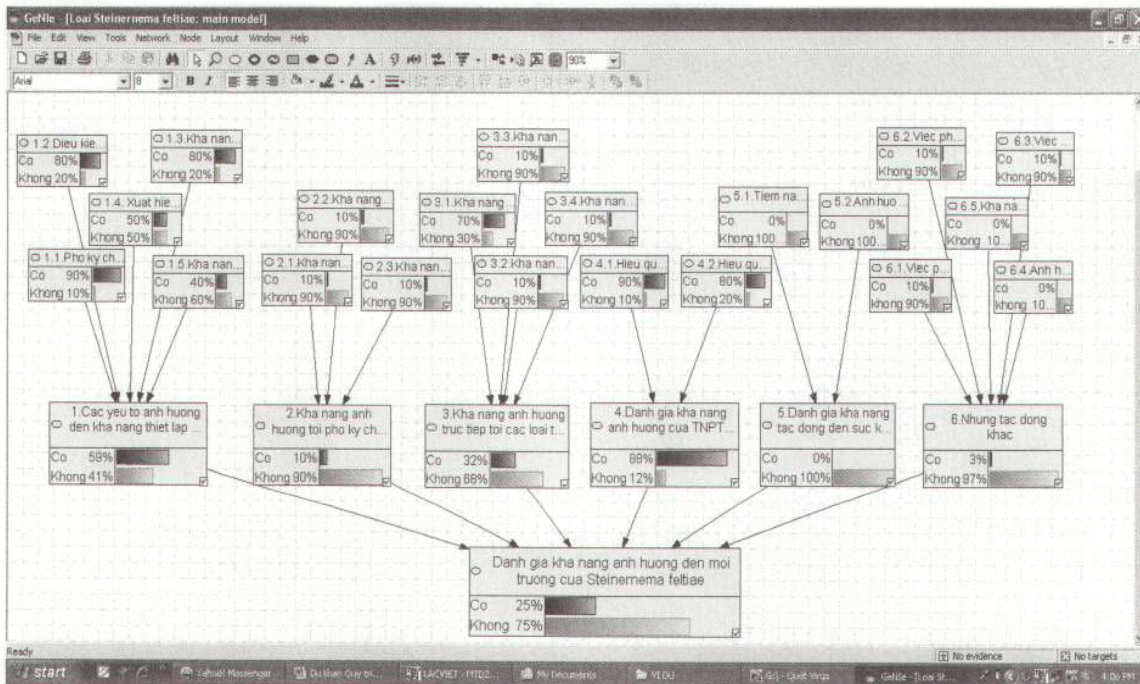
GeNIe - [Loai Steinernema feltiae: main model]

File Edit View Tools Network Node Layout Window Help

Arial 8 B I 90%

1.2.Dieu kie...
Co 80%
Khong 20%

1.3.Kha nan...
Co 80%
Khong 20%

1.4. Xuat hie...
Co 50%
Khong 50%

1.1.Pho ky ch...
Co 90%
Khong 10%

1.5.Kha nan...
Co 40%
Khong 60%

2.2.Kha nang...
Co 10%
Khong 90%

2.1.Kha nan...
Co 10%
Khong 90%

2.3.Kha nan...
Co 10%
Khong 90%

3.3.Kha nan...
Co 10%
Khong 90%

3.1.Kha nang...
Co 70%
Khong 30%

3.4.Kha nan...
Co 10%
Khong 90%

3.2.Kha nan...
Co 10%
Khong 90%

4.1.Hieu qu...
Co 90%
Khong 10%

4.2.Hieu qu...
Co 80%
Khong 20%

5.1.Tiem na...
Co 0%
Khong 100...

5.2.Anh huo...
Co 0%
Khong 100...

6.2.Viec ph...
Co 10%
Khong 90%

6.3.Viec...
Co 10%
Khong 90%

6.5.Kha na...
Co 0%
Khong 10...

6.1.Viec p...
Co 10%
khong 90%

6.4.Anh h...
co 0%
khong 10...

1.Cac yeu to anh huong den kha nang thiet lap ...
Co 59%
Khong 41%

2.Kha nang anh huong toi pho ky ch...
Co 10%
Khong 90%

3.Kha nang anh huong truc tiep toi cac loai t...
Co 32%
Khong 68%

4.Danh gia kha nang anh huong cua TNPT...
Co 88%
Khong 12%

5.Danh gia kha nang tac dong den suc k...
Co 0%
Khong 100%

6.Nhung tac dong khac
Co 3%
Khong 97%

Danh gia kha nang anh huong den moi truong cua Steinernema feltiae
Co 25%
Khong 75%

Ready
No evidence
No targets

start
Yahoo! Messenger
Du thao Quy tri...
LACVIET - MTD2...
My Documents
VEOU
G:\ - Quet Virus
GeNIe - [Loai St...
4:06 PM